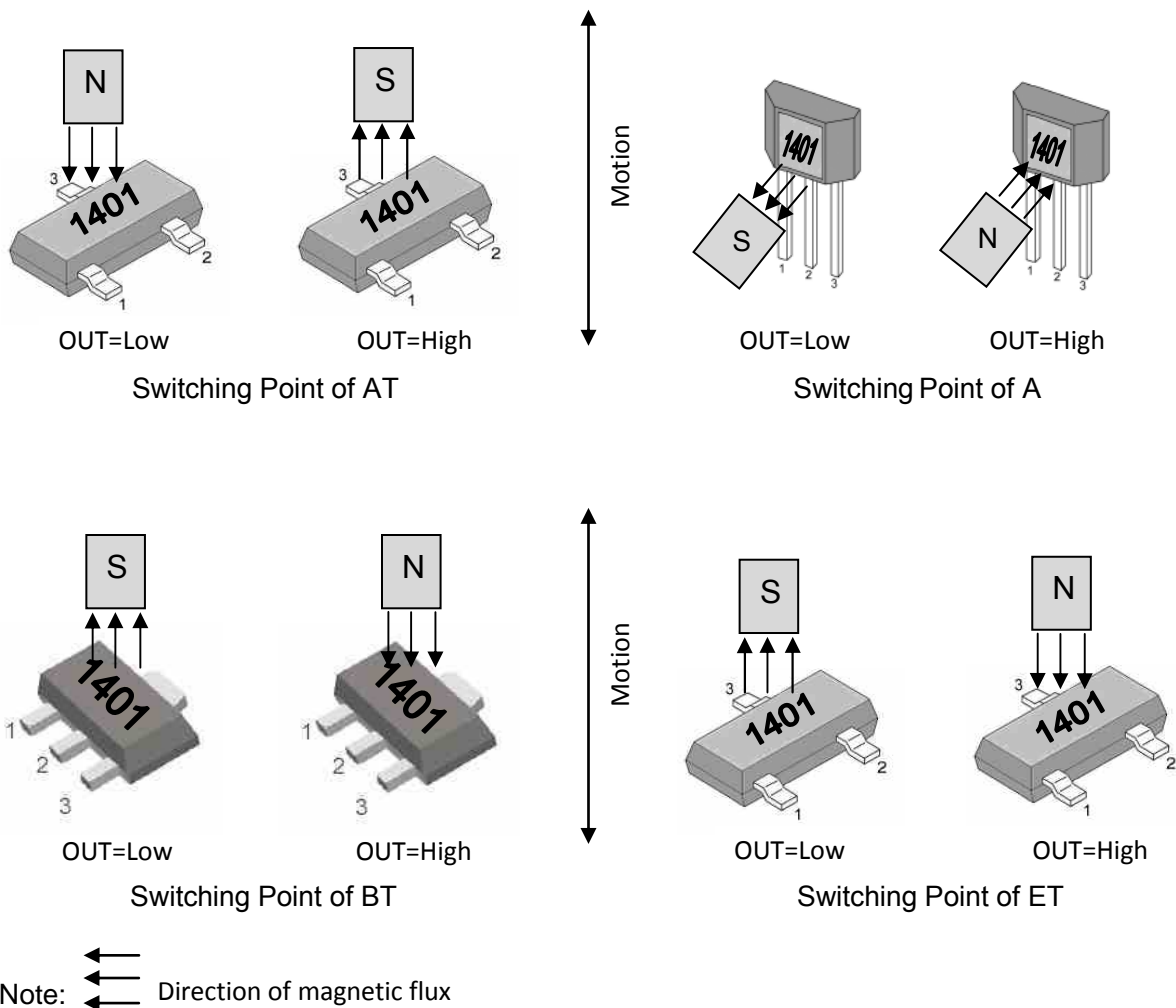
N

3

1401

2

1

OUT=Low

S

3

1401

2

1

OUT=High

Switching Point of AT

Motion

1401

S

1 2 3

OUT=Low

1401

N

1 2 3

OUT=High

Switching Point of A

S

1401

1

2

3

OUT=Low

N

1401

1

2

3

OUT=High

Switching Point of BT

Motion

S

3

1401

2

1

OUT=Low

N

3

1401

2

1

OUT=High

Switching Point of ET

Note: Direction of magnetic flux